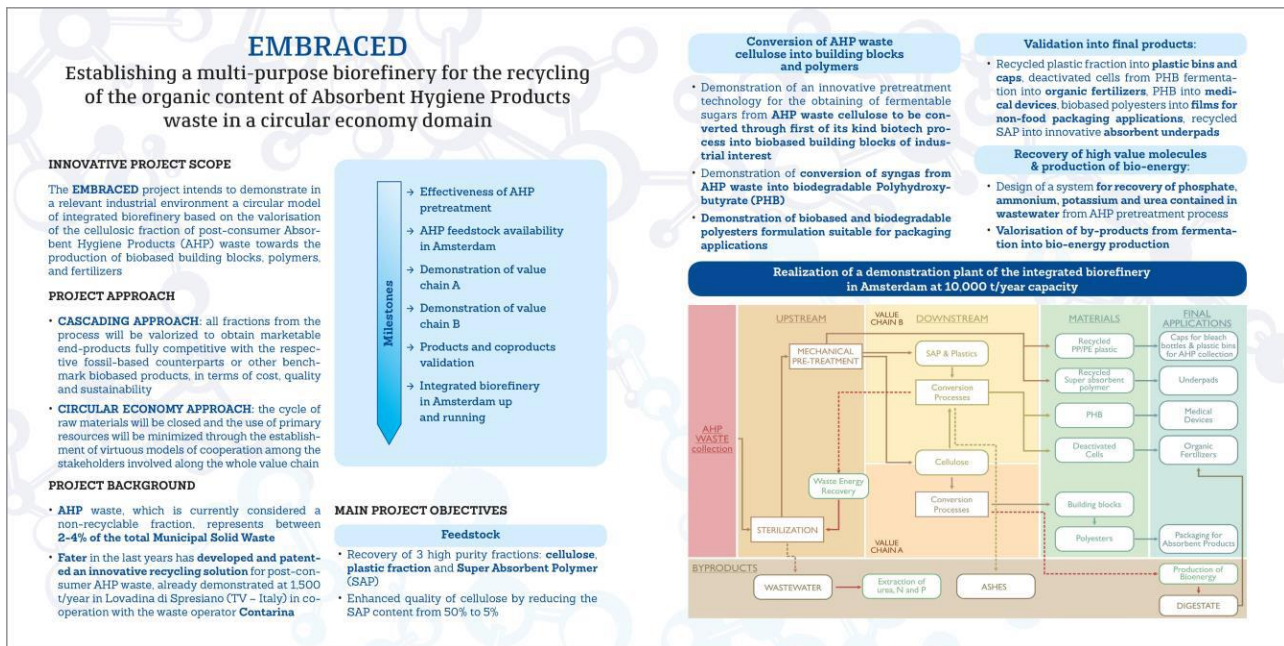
EMBRACED

Establishing a multi-purpose biorefinery for the recycling of the organic content of Absorbent Hygiene Products waste in a circular economy domain

INNOVATIVE PROJECT SCOPE

The EMBRACED project intends to demonstrate in a relevant industrial environment a circular model of integrated biorefinery based on the valorisation of the cellulosic fraction of post-consumer Absorbent Hygiene Products (AHP) waste towards the production of biobased building blocks, polymers, and fertilizers

PROJECT APPROACH

• CASCADING APPROACH: all fractions from the process will be valorized to obtain marketable end-products fully competitive with the respective fossil-based counterparts or other benchmark biobased products, in terms of cost, quality and sustainability

• CIRCULAR ECONOMY APPROACH: the cycle of raw materials will be closed and the use of primary resources will be minimized through the establishment of virtuous models of cooperation among the stakeholders involved along the whole value chain

PROJECT BACKGROUND

• AHP waste, which is currently considered a non-recyclable fraction, represents between 2-4% of the total Municipal Solid Waste

• Fater in the last years has developed and patented an innovative recycling solution for post-consumer AHP waste, already demonstrated at 1,500 t/year in Lovadina di Spresiano (TV – Italy) in co-operation with the waste operator Contarina

Milestones

→ Effectiveness of AHP pretreatment
→ AHP feedstock availability in Amsterdam
→ Demonstration of value chain A
→ Demonstration of value chain B
→ Products and coproducts validation
→ Integrated biorefinery in Amsterdam up and running

MAIN PROJECT OBJECTIVES

Feedstock

• Recovery of 3 high purity fractions: cellulose, plastic fraction and Super Absorbent Polymer (SAP)
• Enhanced quality of cellulose by reducing the SAP content from 50% to 5%

Conversion of AHP waste cellulose into building blocks and polymers

• Demonstration of an innovative pretreatment technology for the obtaining of fermentable sugars from AHP waste cellulose to be converted through first of its kind biotech process into biobased building blocks of industrial interest
• Demonstration of conversion of syngas from AHP waste into biodegradable Polyhydroxybutyrate (PHB)
• Demonstration of biobased and biodegradable polyesters formulation suitable for packaging applications

Validation into final products:

• Recycled plastic fraction into plastic bins and caps, deactivated cells from PHB fermentation into organic fertilizers, PHB into medical devices, biobased polyesters into films for non-food packaging applications, recycled SAP into innovative absorbent underpads

Recovery of high value molecules & production of bio-energy:

• Design of a system for recovery of phosphate, ammonium, potassium and urea contained in wastewater from AHP pretreatment process
• Valorisation of by-products from fermentation into bio-energy production

Realization of a demonstration plant of the integrated biorefinery in Amsterdam at 10,000 t/year capacity

AHP WASTE collection
UPSTREAM
VALUE CHAIN B
DOWNSTREAM
MATERIALS
FINAL APPLICATIONS
MECHANICAL PRE-TREATMENT
SAP & Plastics
Conversion Processes
Cellulose
Conversion Processes
Waste Energy Recovery
STERILIZATION
VALUE CHAIN A
Recycled PP/PE plastic
Recycled Super absorbent polymer
PHB
Deactivated Cells
Building blocks
Polyesters
Caps for bleach bottles & plastic bins for AHP collection
Underpads
Medical Devices
Organic Fertilizers
Packaging for Absorbent Products
BYPRODUCTS
WASTEWATER
Extraction of urea, N and P
ASHES
Production of Bioenergy
DIGESTATE